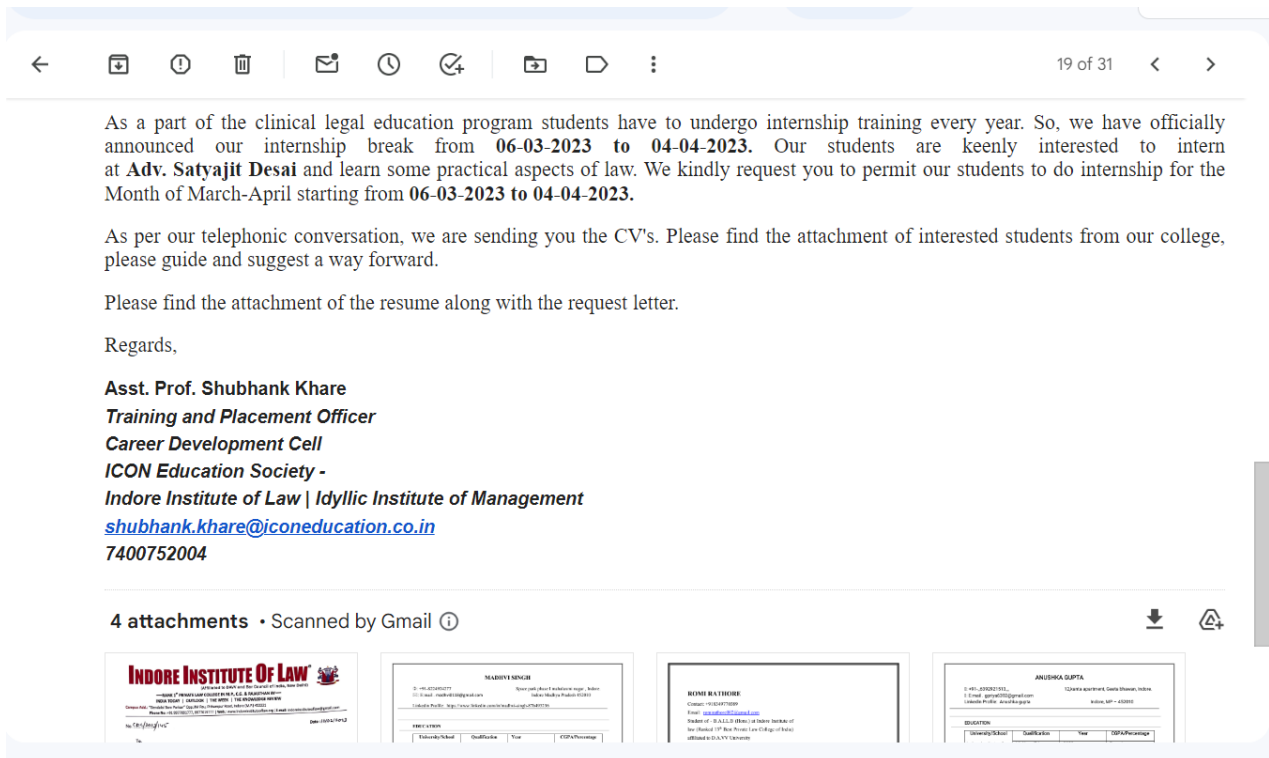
19 of 31

As a part of the clinical legal education program students have to undergo internship training every year. So, we have officially announced our internship break from **06-03-2023 to 04-04-2023.** Our students are keenly interested to intern at **Adv. Satyajit Desai** and learn some practical aspects of law. We kindly request you to permit our students to do internship for the Month of March-April starting from **06-03-2023 to 04-04-2023.**

As per our telephonic conversation, we are sending you the CV's. Please find the attachment of interested students from our college, please guide and suggest a way forward.

Please find the attachment of the resume along with the request letter.

Regards,

Asst. Prof. Shubhank Khare
Training and Placement Officer
Career Development Cell
ICON Education Society -
Indore Institute of Law | Idyllic Institute of Management
shubhank.khare@iconeducation.co.in
7400752004

4 attachments • Scanned by Gmail

INDORE INSTITUTE OF LAW
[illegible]

MADHVI SINGH
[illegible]
EDUCATION

ROMI RATHORE
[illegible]

ANUSHKA GUPTA
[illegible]
EDUCATION